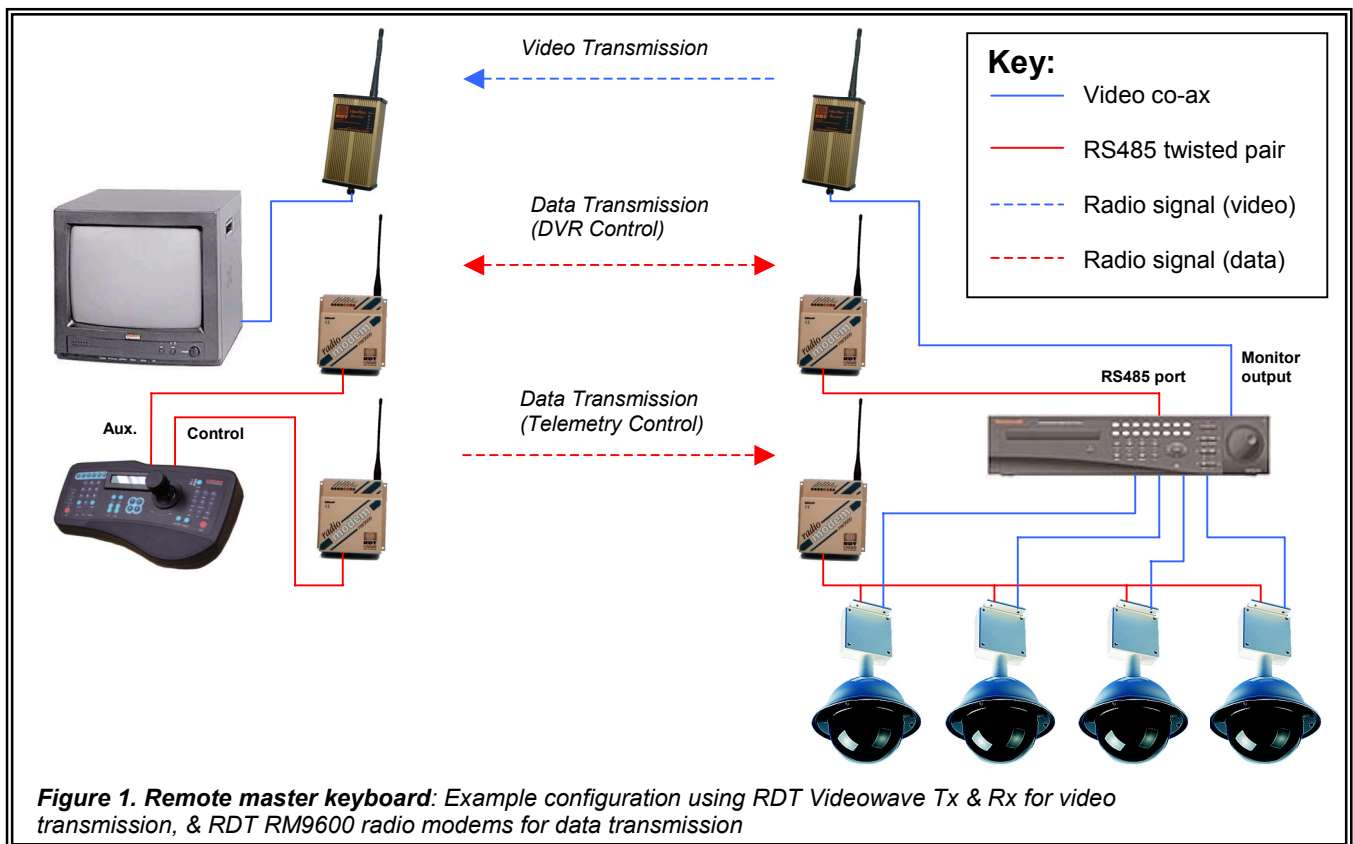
Video Transmission

Key:
Video co-ax
RS485 twisted pair
Radio signal (video)
Radio signal (data)

Data Transmission
(DVR Control)

Monitor output

RS485 port

Data Transmission
(Telemetry Control)

Aux.

Control

radio modem

RDT

Figure 1. Remote master keyboard: Example configuration using RDT Videowave Tx & Rx for video transmission, & RDT RM9600 radio modems for data transmission